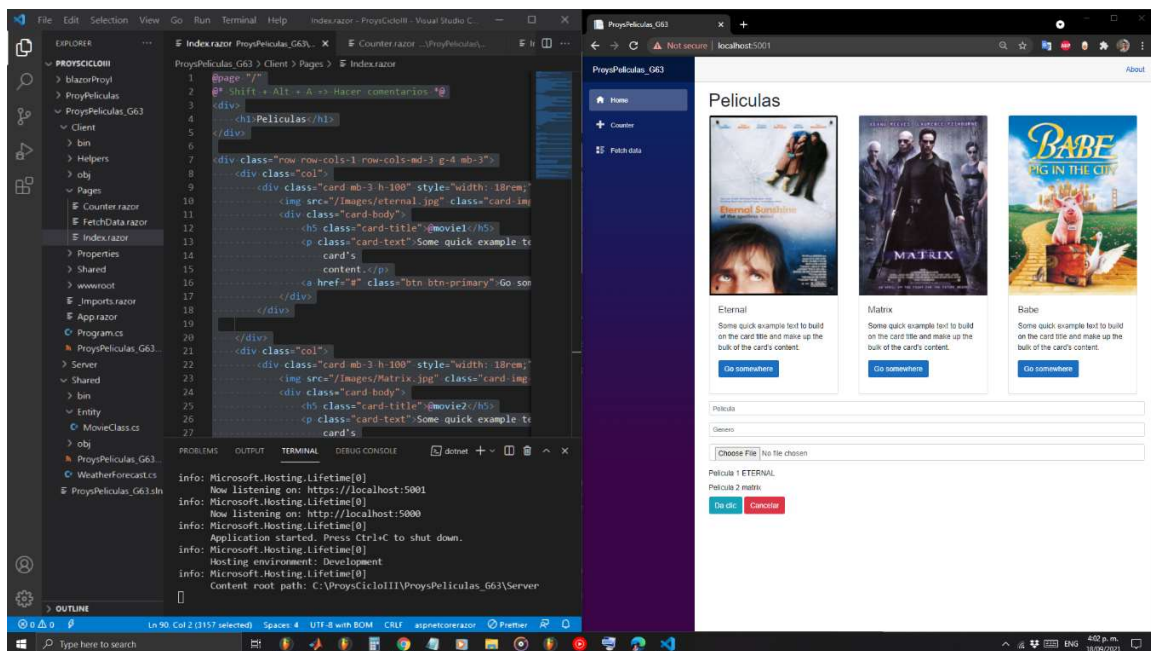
File Edit Selection View Go Run Terminal Help Index.razor - ProysCicloIII - Visual Studio C...

EXPLORER ...
PROYSCICLOIII
> blazorProyl
> ProyPeliculas
ProysPeliculas_G63
Client
> bin
> Helpers
> obj
Pages
Counter.razor
FetchData.razor
Index.razor
> Properties
> Shared
> wwwroot
_Imports.razor
App.razor
Program.cs
ProysPeliculas_G63...
> Server
Shared
> bin
Entity
MovieClass.cs
> obj
ProysPeliculas_G63...
WeatherForecast.cs
ProysPeliculas_G63.sln
> OUTLINE

Index.razor ProysPeliculas_G63\... × Counter.razor ...\ProyPeliculas\...

ProysPeliculas_G63 > Client > Pages > Index.razor

1 @page "/"
2 @* Shift + Alt + A => Hacer comentarios *@
3 <div>
4 <h1>Peliculas</h1>
5 </div>
6
7 <div class="row row-cols-1 row-cols-md-3 g-4 mb-3">
8 <div class="col">
9 <div class="card mb-3 h-100" style="width: 18rem;"
10 <img src="/Images/eternal.jpg" class="card-img
11 <div class="card-body">
12 <h5 class="card-title">@movie1</h5>
13 <p class="card-text">Some quick example te
14 card's
15 content.</p>
16 <a href="#" class="btn btn-primary">Go som
17 </div>
18 </div>
19
20 </div>
21 <div class="col">
22 <div class="card mb-3 h-100" style="width: 18rem;"
23 <img src="/Images/Matrix.jpg" class="card-img
24 <div class="card-body">
25 <h5 class="card-title">@movie2</h5>
26 <p class="card-text">Some quick example te
27 card's

PROBLEMS OUTPUT TERMINAL DEBUG CONSOLE dotnet

info: Microsoft.Hosting.Lifetime[0]
Now listening on: https://localhost:5001
info: Microsoft.Hosting.Lifetime[0]
Now listening on: http://localhost:5000
info: Microsoft.Hosting.Lifetime[0]
Application started. Press Ctrl+C to shut down.
info: Microsoft.Hosting.Lifetime[0]
Hosting environment: Development
info: Microsoft.Hosting.Lifetime[0]
Content root path: C:\ProysCicloIII\ProysPeliculas_G63\Server

⊗ 0 ⚠ 0 Ln 90, Col 2 (3157 selected) Spaces: 4 UTF-8 with BOM CRLF aspnetcorerazor Prettier

ProysPeliculas_G63 × +
Not secure | localhost:5001

ProysPeliculas_G63
Home
Counter
Fetch data

About

Peliculas

Eternal
Some quick example text to build on the card title and make up the bulk of the card's content.
Go somewhere

Matrix
Some quick example text to build on the card title and make up the bulk of the card's content.
Go somewhere

Babe
Some quick example text to build on the card title and make up the bulk of the card's content.
Go somewhere

Pelicula
Genero
Choose File No file chosen
Pelicula 1 ETERNAL
Pelicula 2 matrix
Da clic Cancelar

Type here to search
ENG 4:02 p. m. 10/09/2021